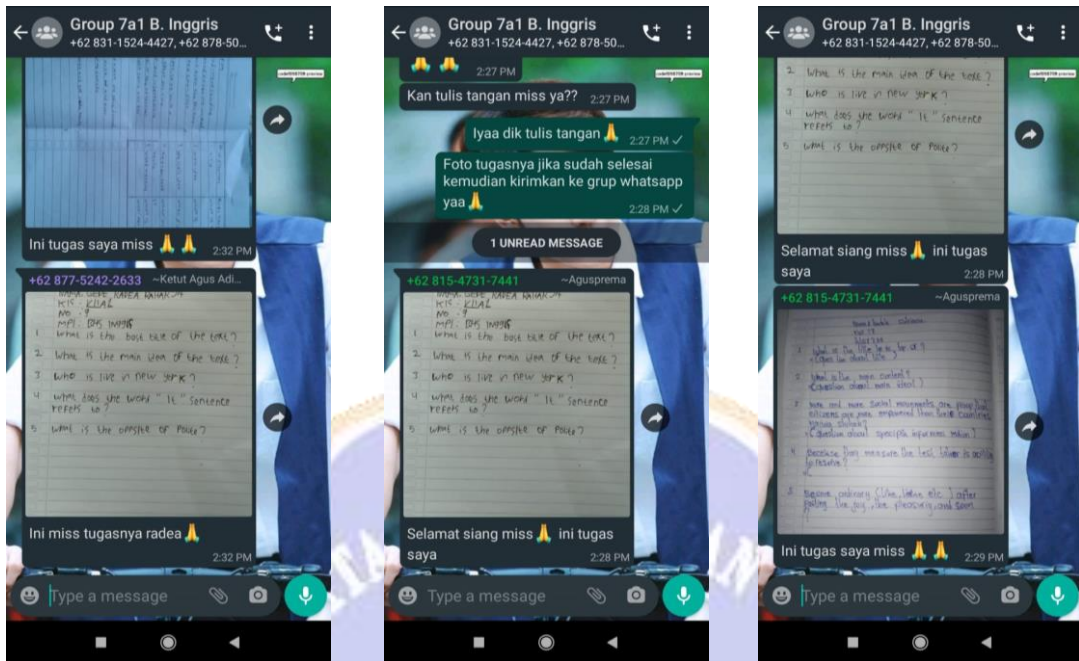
Group 7a1 B. Inggris
+62 831-1524-4427, +62 878-50...

Ini tugas saya miss 🙏🙏 2:32 PM

+62 877-5242-2633 ~Ketut Agus Adi...

NAMA: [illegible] RADEA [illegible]
KLS: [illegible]
NO: 9
MPL: B. INGGRIS

1. What is the base title of the text?
2. What is the main idea of the text?
3. Who is live in new york?
4. What does the word "it" sentence refers to?
5. What is the opposite of Police?

Ini miss tugasnya radea 🙏 2:32 PM

Type a message

Group 7a1 B. Inggris
+62 831-1524-4427, +62 878-50...

🙏🙏 2:27 PM

Kan tulis tangan miss ya?? 2:27 PM

Iyaa dik tulis tangan 🙏 2:27 PM

Foto tugasnya jika sudah selesai kemudian kirimkan ke grup whatsapp yaa 🙏 2:28 PM

1 UNREAD MESSAGE

+62 815-4731-7441 ~Agusprema

NAMA: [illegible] RADEA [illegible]
KLS: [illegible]
NO: 9
MPL: B. INGGRIS

1. What is the base title of the text?
2. What is the main idea of the text?
3. Who is live in new york?
4. What does the word "it" sentence refers to?
5. What is the opposite of Police?

Selamat siang miss 🙏 ini tugas saya 2:28 PM

Type a message

Group 7a1 B. Inggris
+62 831-1524-4427, +62 878-50...

2. What is the main idea of the text?
3. Who is live in new york?
4. What does the word "it" sentence refers to?
5. What is the opposite of Police?

Selamat siang miss 🙏 ini tugas saya 2:28 PM

+62 815-4731-7441 ~Agusprema

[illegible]

Ini tugas saya miss 🙏🙏 2:29 PM

Type a message